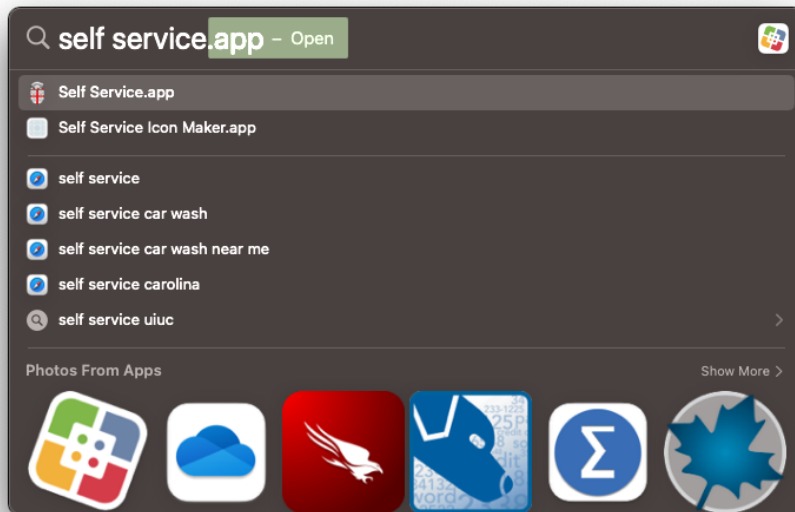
self service.app – Open

Self Service.app
Self Service Icon Maker.app

self service
self service car wash
self service car wash near me
self service carolina
self service uiuc

Photos From Apps
Show More >